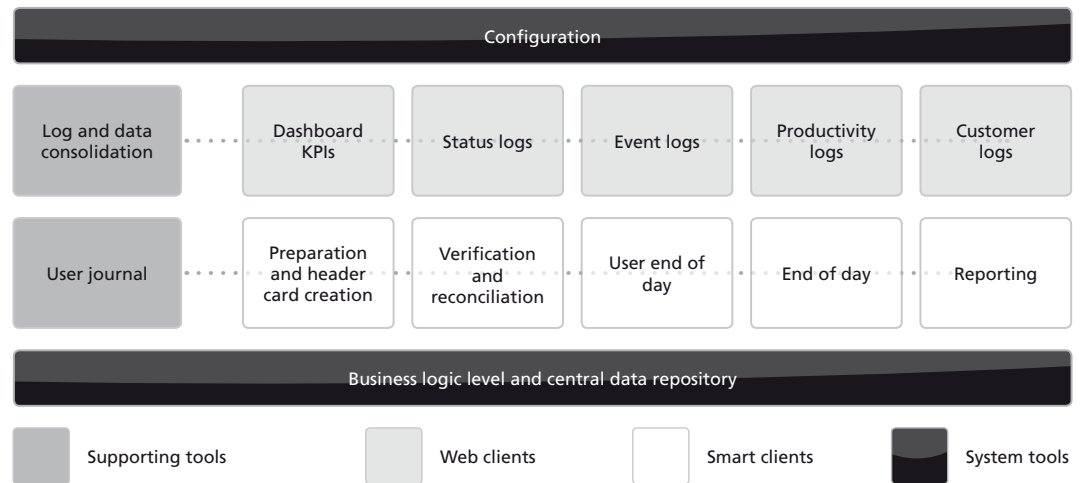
Configuration

Log and data consolidation

Dashboard KPIs

Status logs

Event logs

Productivity logs

Customer logs

User journal

Preparation and header card creation

Verification and reconciliation

User end of day

End of day

Reporting

Business logic level and central data repository

Supporting tools

Web clients

Smart clients

System tools